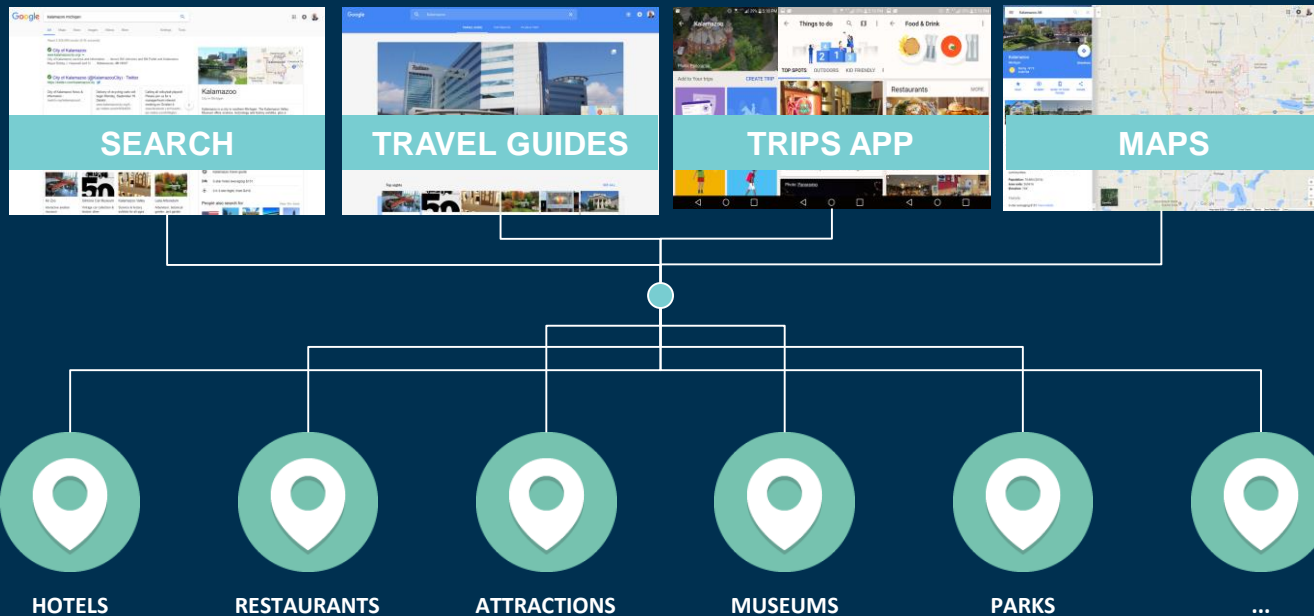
Google kalamazoo michigan

City of Kalamazoo

Kalamazoo

SEARCH

TRAVEL GUIDES

Things to do

Food & Drink

TOP SPOTS OUTDOORS KID FRIENDLY

Restaurants

TRIPS APP

MAPS

HOTELS

RESTAURANTS

ATTRACTIONS

MUSEUMS

PARKS

...